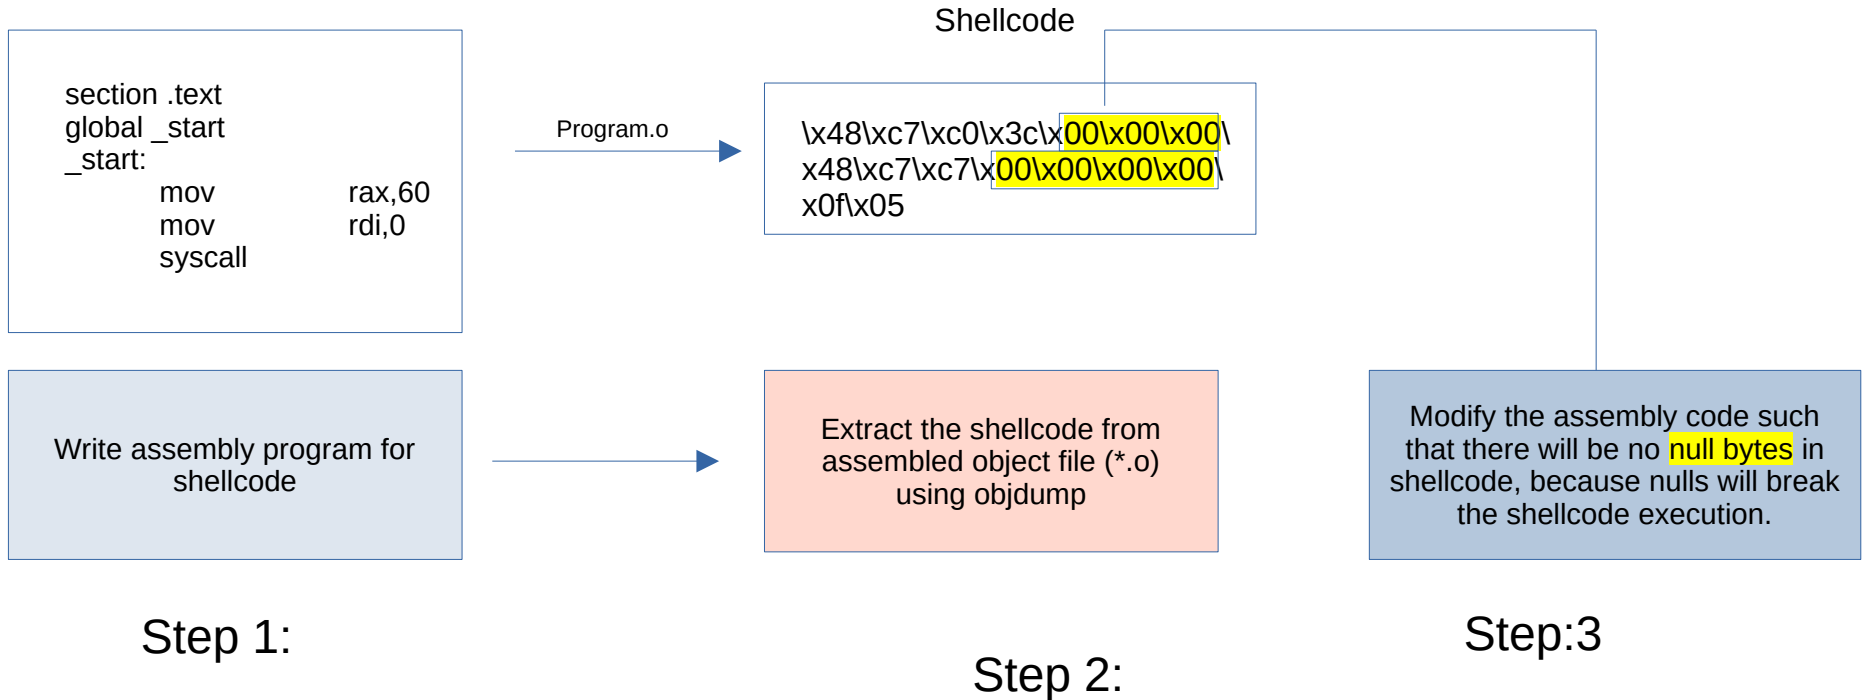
section .text
global _start
_start:
mov rax,60
mov rdi,0
syscall

Program.o

Shellcode

\x48\xc7\xc0\x3c\x00\x00\x00\x48\xc7\xc7\x00\x00\x00\x00\x0f\x05

Write assembly program for shellcode

Extract the shellcode from assembled object file (*.o) using objdump

Modify the assembly code such that there will be no null bytes in shellcode, because nulls will break the shellcode execution.

Step 1:

Step 2:

Step:3